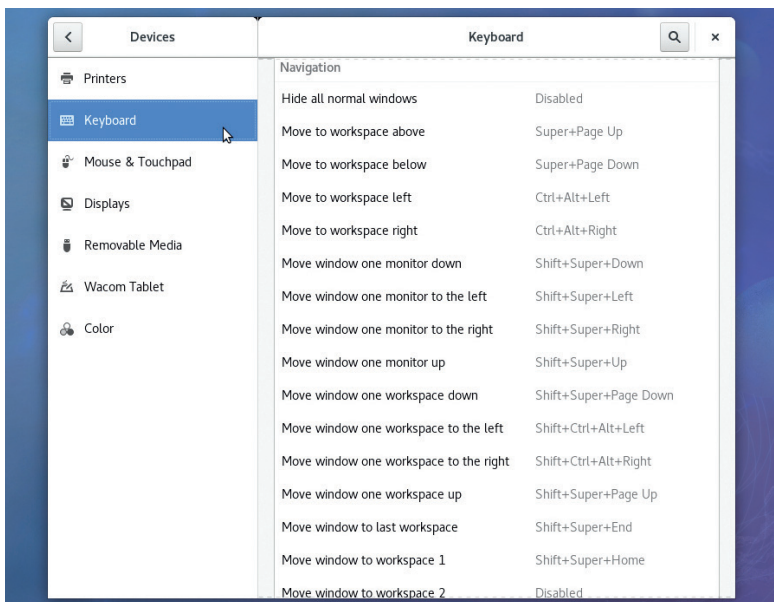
<

Devices

Keyboard

×

Printers

Keyboard

Mouse & Touchpad

Displays

Removable Media

Wacom Tablet

Color

Navigation

| | |
|---|---|
| Hide all normal windows | Disabled |
| Move to workspace above | Super+Page Up |
| Move to workspace below | Super+Page Down |
| Move to workspace left | Ctrl+Alt+Left |
| Move to workspace right | Ctrl+Alt+Right |
| Move window one monitor down | Shift+Super+Down |
| Move window one monitor to the left | Shift+Super+Left |
| Move window one monitor to the right | Shift+Super+Right |
| Move window one monitor up | Shift+Super+Up |
| Move window one workspace down | Shift+Super+Page Down |
| Move window one workspace to the left | Shift+Ctrl+Alt+Left |
| Move window one workspace to the right | Shift+Ctrl+Alt+Right |
| Move window one workspace up | Shift+Super+Page Up |
| Move window to last workspace | Shift+Super+End |
| Move window to workspace 1 | Shift+Super+Home |
| Move window to workspace 2 | Disabled |